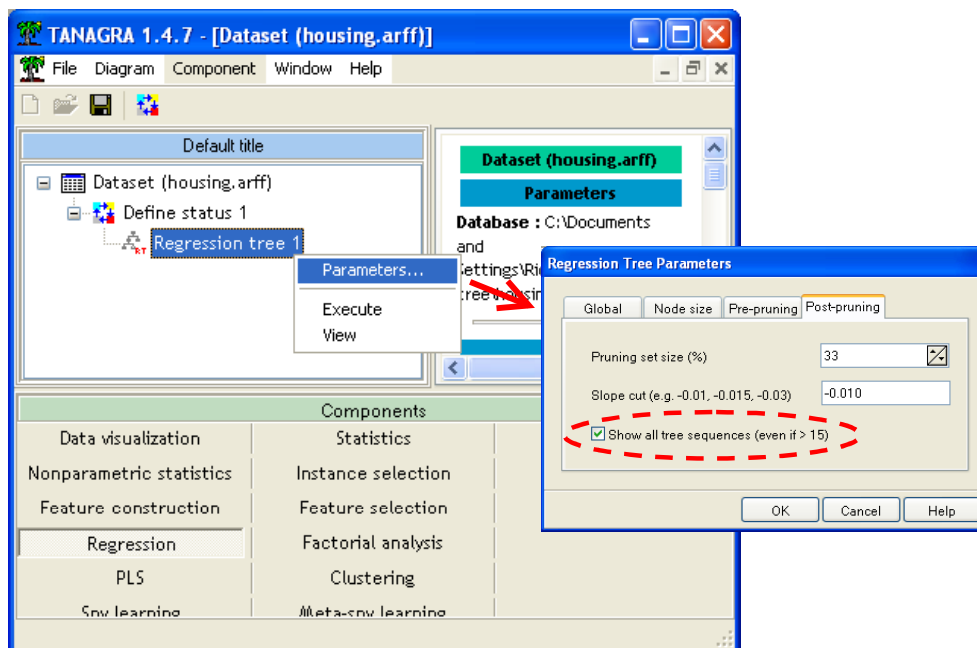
TANAGRA 1.4.7 - [Dataset (housing.arff)]

File Diagram Component Window Help

Default title

Dataset (housing.arff)
Define status 1
Regression tree 1

Parameters...
Execute
View

Dataset (housing.arff)
Parameters
Database : C:\Documents and Settings\Ri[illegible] tree\housin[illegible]

Regression Tree Parameters

Global | Node size | Pre-pruning | Post-pruning

Pruning set size (%) 33

Slope cut (e.g. -0.01, -0.015, -0.03) -0.010

Show all tree sequences (even if > 15)

OK Cancel Help

Components

| | |
|---|---|
| Data visualization | Statistics |
| Nonparametric statistics | Instance selection |
| Feature construction | Feature selection |
| Regression | Factorial analysis |
| PLS | Clustering |
| Spv learning | Meta-spv learning |